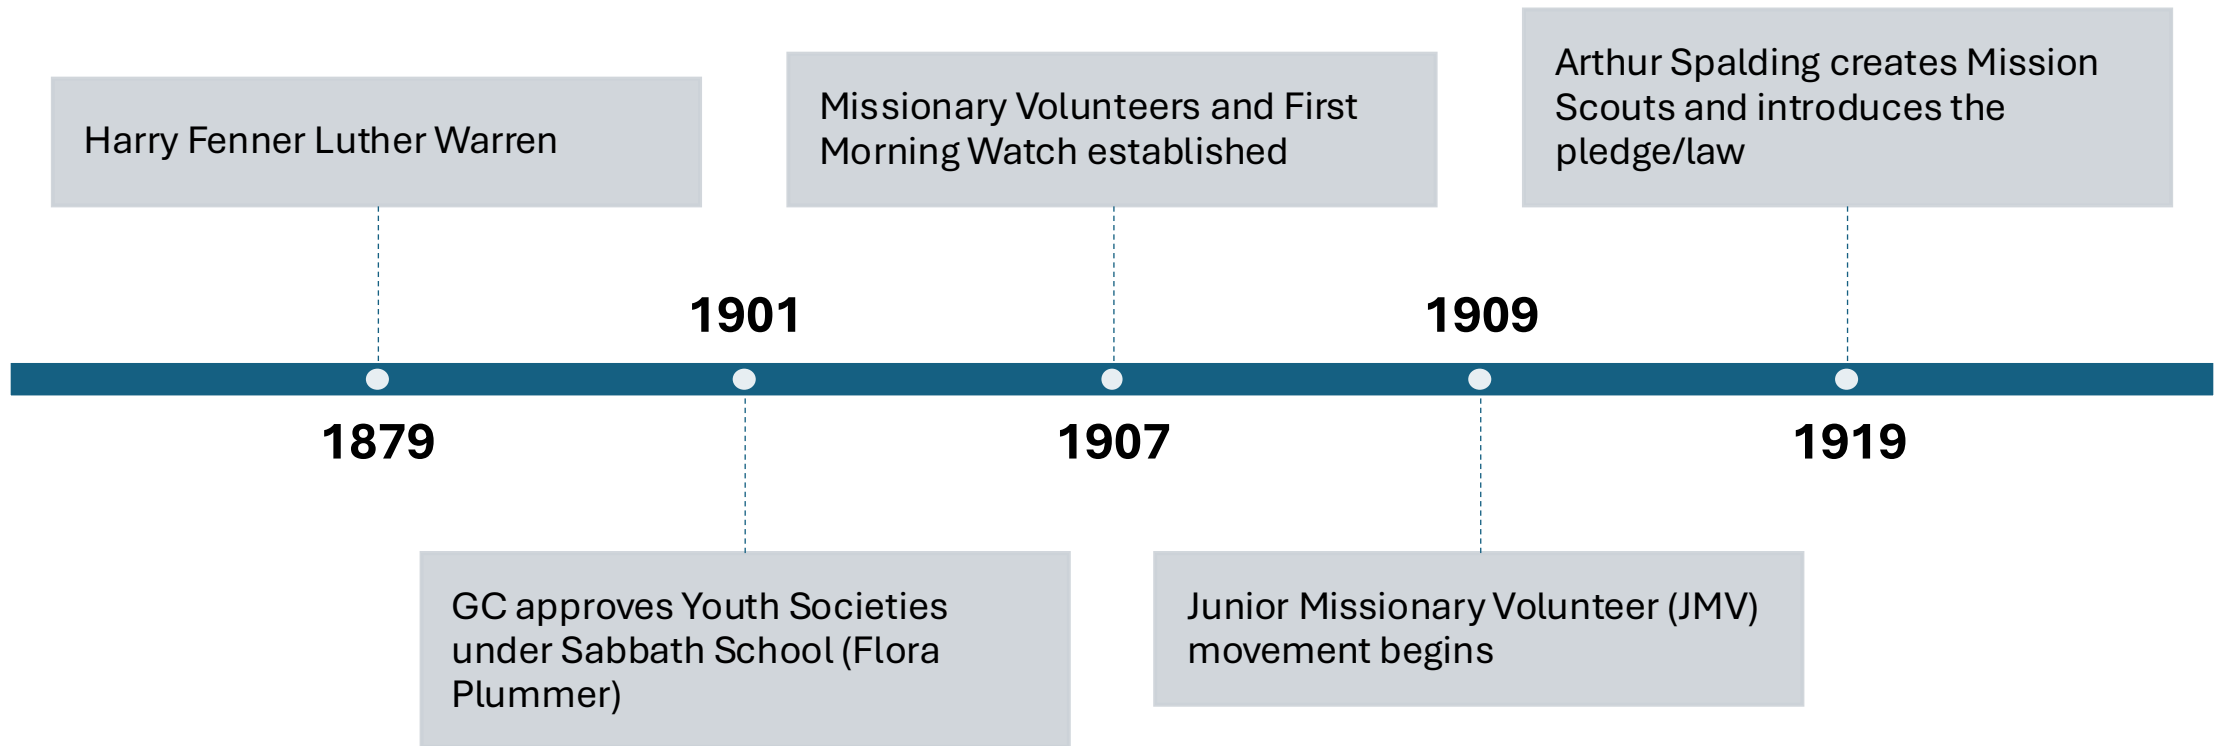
1879
Harry Fenner Luther Warren

1901
GC approves Youth Societies under Sabbath School (Flora Plummer)

1907
Missionary Volunteers and First Morning Watch established

1909
Junior Missionary Volunteer (JMV) movement begins

1919
Arthur Spalding creates Mission Scouts and introduces the pledge/law